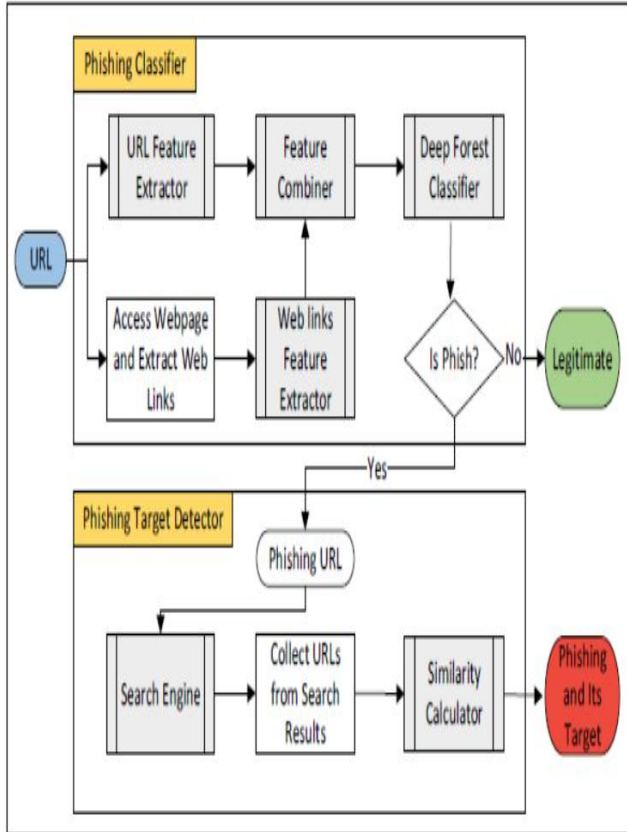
Phishing Classifier

URL

URL Feature Extractor

Feature Combiner

Deep Forest Classifier

Access Webpage and Extract Web Links

Web links Feature Extractor

Is Phish?

No

Legitimate

Yes

Phishing Target Detector

Phishing URL

Search Engine

Collect URLs from Search Results

Similarity Calculator

Phishing and Its Target